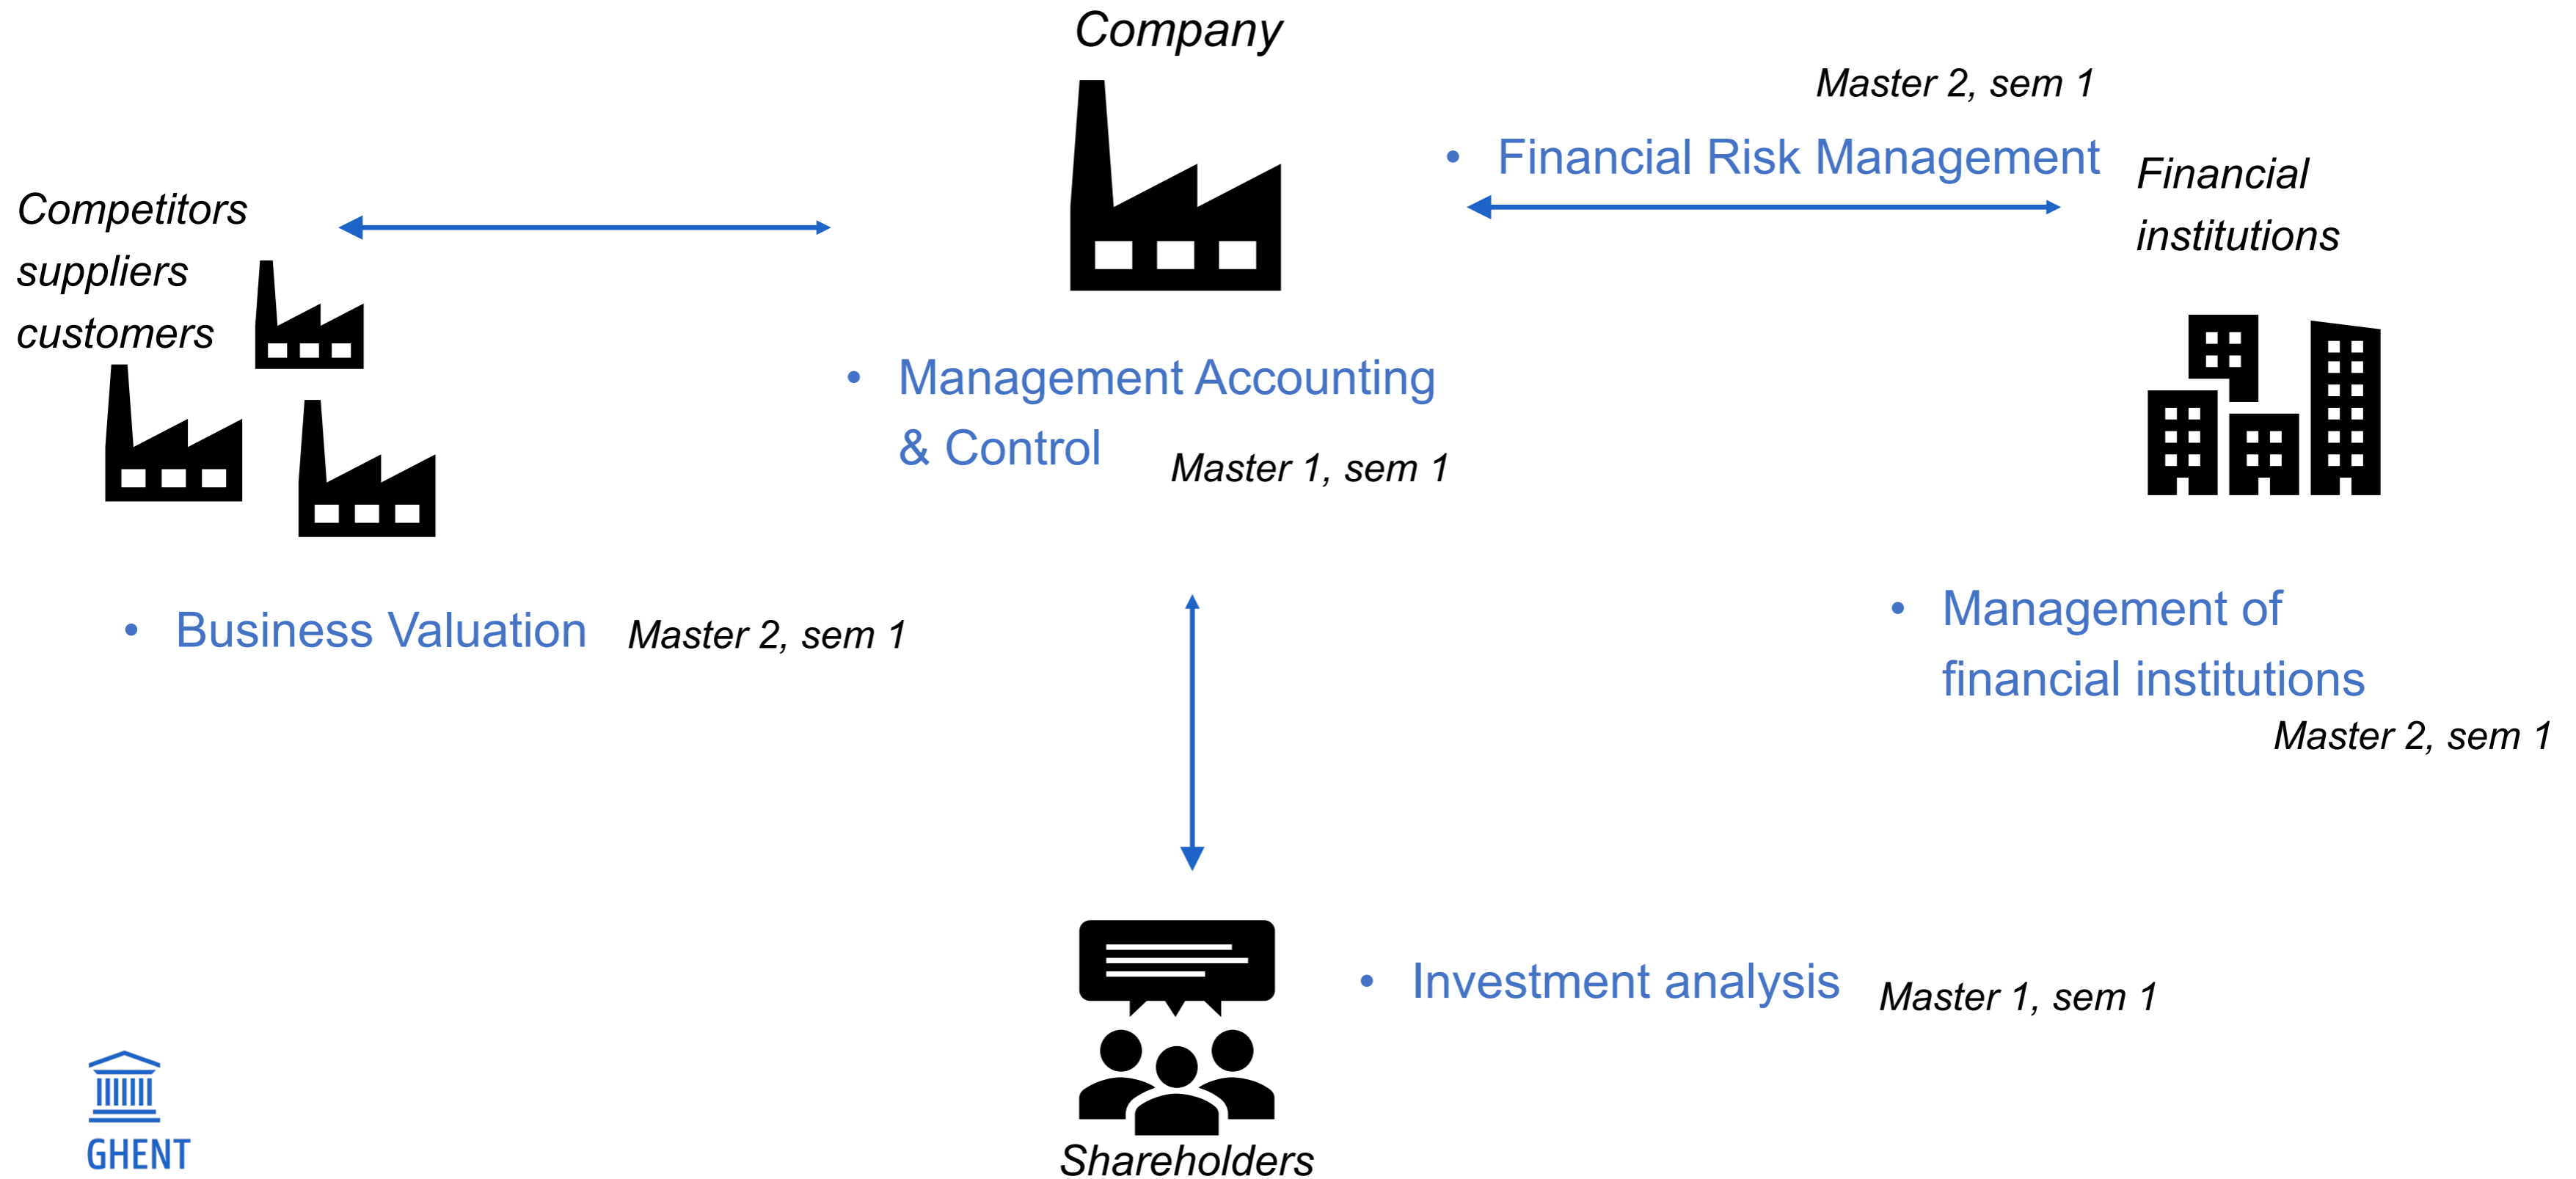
Company

Master 2, sem 1

• Financial Risk Management

Financial institutions

Competitors suppliers customers

• Management Accounting & Control

Master 1, sem 1

• Business Valuation

Master 2, sem 1

• Management of financial institutions

Master 2, sem 1

• Investment analysis

Master 1, sem 1

Shareholders

GHENT